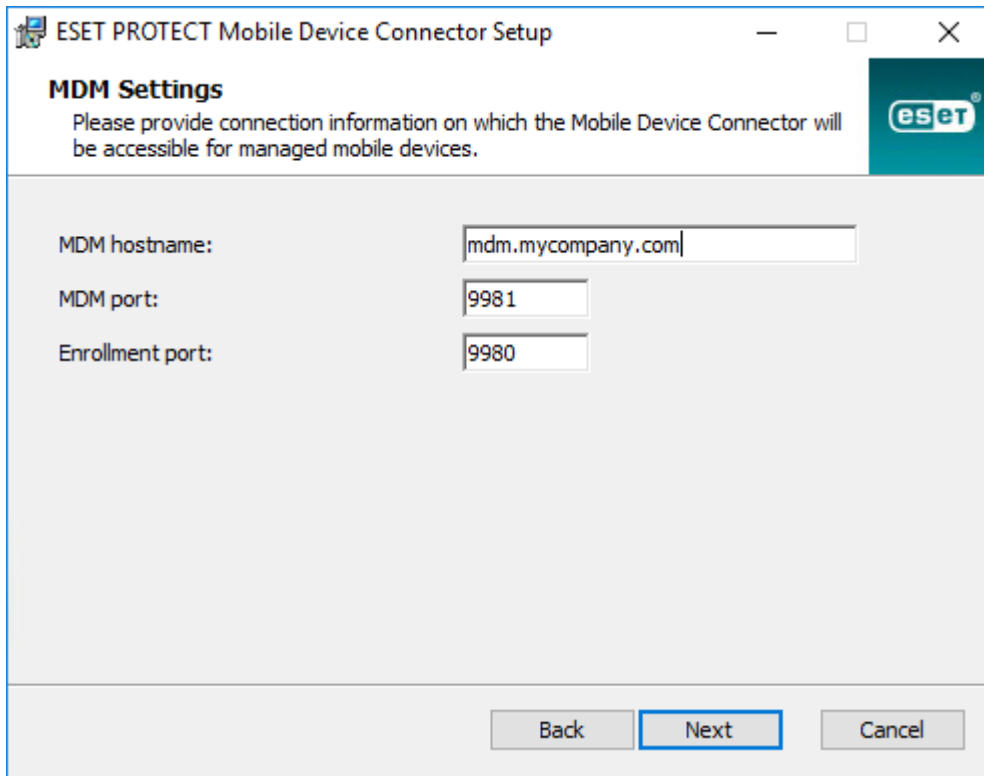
ESET PROTECT Mobile Device Connector Setup

MDM Settings
Please provide connection information on which the Mobile Device Connector will be accessible for managed mobile devices.

eset

MDM hostname: mdm.mycompany.com
MDM port: 9981
Enrollment port: 9980

Back Next Cancel